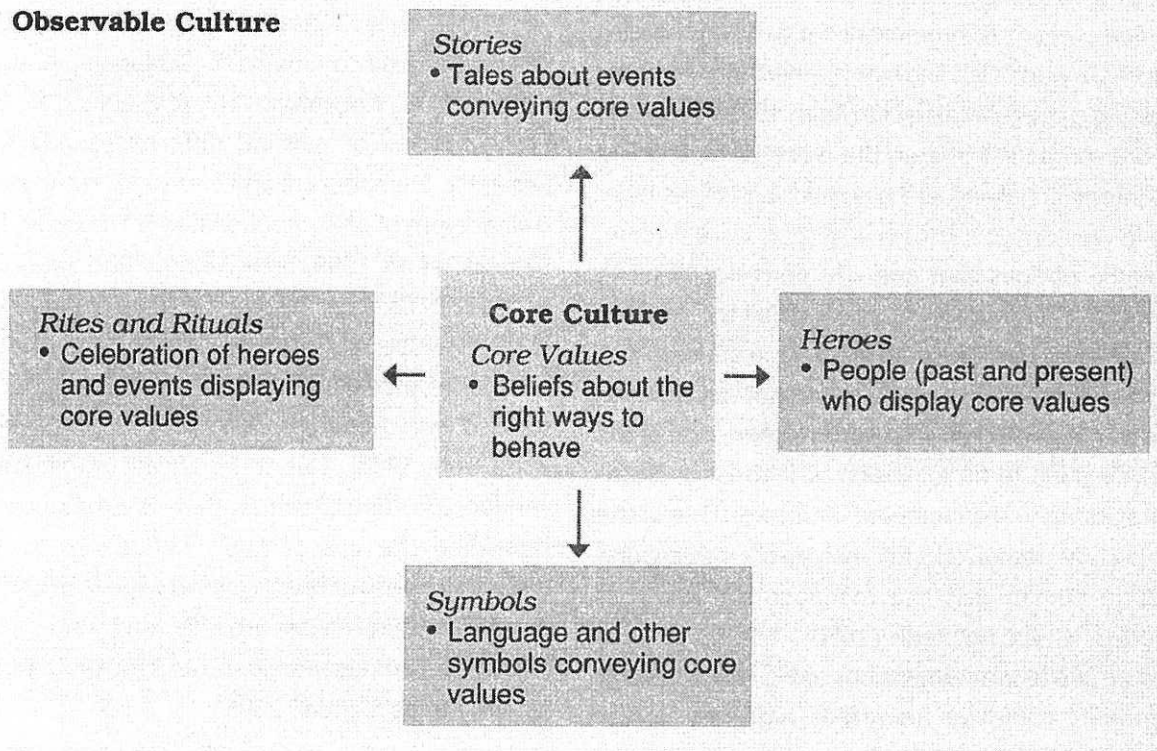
Observable Culture

Stories
• Tales about events conveying core values

Rites and Rituals
• Celebration of heroes and events displaying core values

Core Culture
Core Values
• Beliefs about the right ways to behave

Heroes
• People (past and present) who display core values

Symbols
• Language and other symbols conveying core values